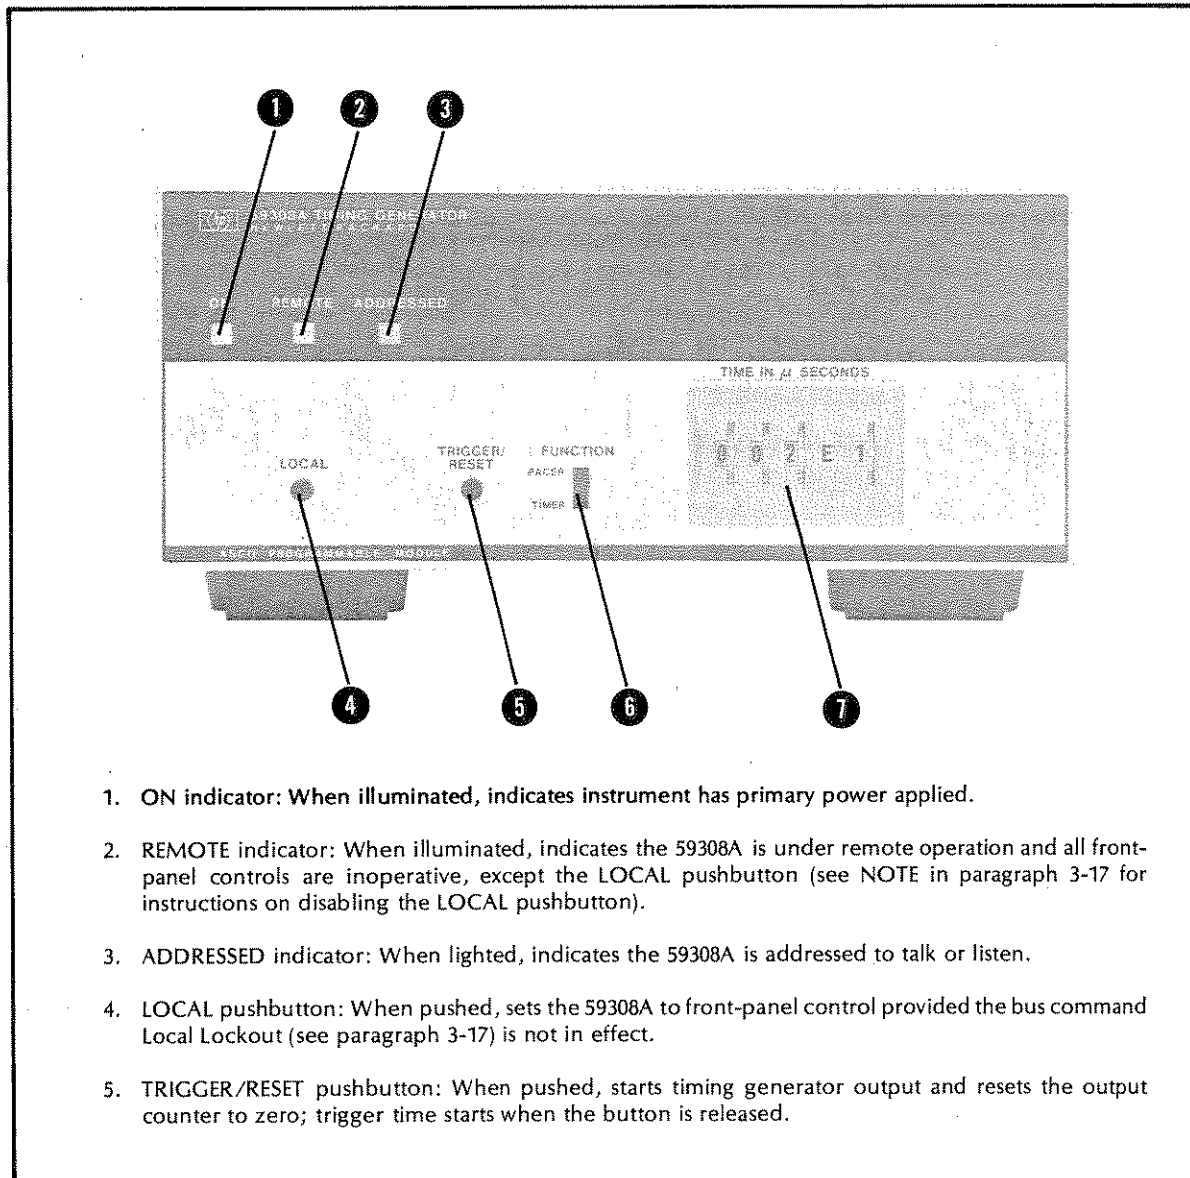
1 2 3

59308A TIMING GENERATOR
HEWLETT PACKARD

ON REMOTE ADDRESSED

TIME IN $\mu$ SECONDS

LOCAL

TRIGGER/ RESET

FUNCTION
PACER
TIMER

0 0 2 E 1

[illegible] PROGRAMMABLE MODULE

4 5 6 7

1. ON indicator: When illuminated, indicates instrument has primary power applied.

2. REMOTE indicator: When illuminated, indicates the 59308A is under remote operation and all front-panel controls are inoperative, except the LOCAL pushbutton (see NOTE in paragraph 3-17 for instructions on disabling the LOCAL pushbutton).

3. ADDRESSED indicator: When lighted, indicates the 59308A is addressed to talk or listen.

4. LOCAL pushbutton: When pushed, sets the 59308A to front-panel control provided the bus command Local Lockout (see paragraph 3-17) is not in effect.

5. TRIGGER/RESET pushbutton: When pushed, starts timing generator output and resets the output counter to zero; trigger time starts when the button is released.